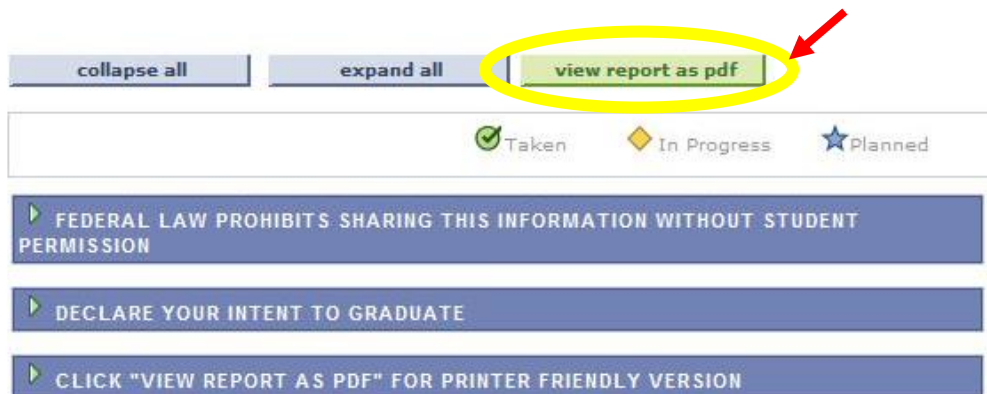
collapse all

expand all

view report as pdf

Taken

In Progress

Planned

FEDERAL LAW PROHIBITS SHARING THIS INFORMATION WITHOUT STUDENT PERMISSION

DECLARE YOUR INTENT TO GRADUATE

CLICK "VIEW REPORT AS PDF" FOR PRINTER FRIENDLY VERSION